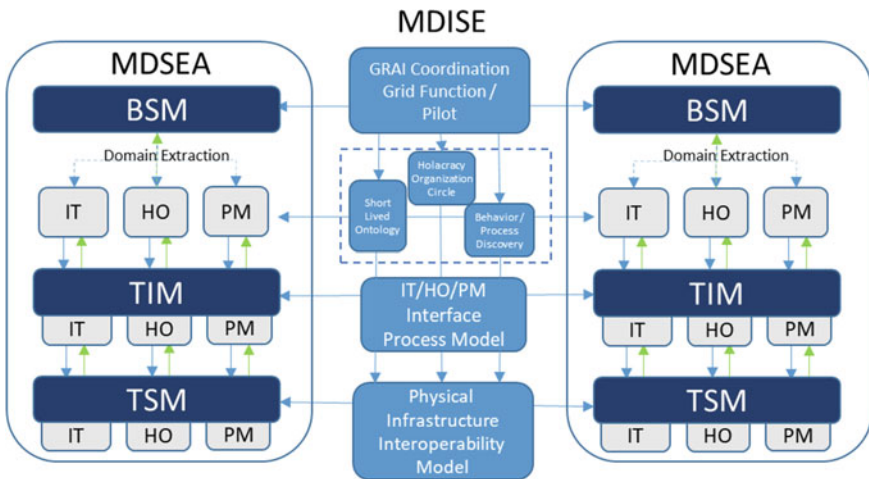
MDISE

MDSEA

BSM

Domain Extraction

IT

HO

PM

TIM

IT

HO

PM

TSM

IT

HO

PM

GRAI Coordination Grid Function / Pilot

Holacracy Organization Circle

Short Lived Ontology

Behavior / Process Discovery

IT/HO/PM Interface Process Model

Physical Infrastructure Interoperability Model

MDSEA

BSM

Domain Extraction

IT

HO

PM

TIM

IT

HO

PM

TSM

IT

HO

PM